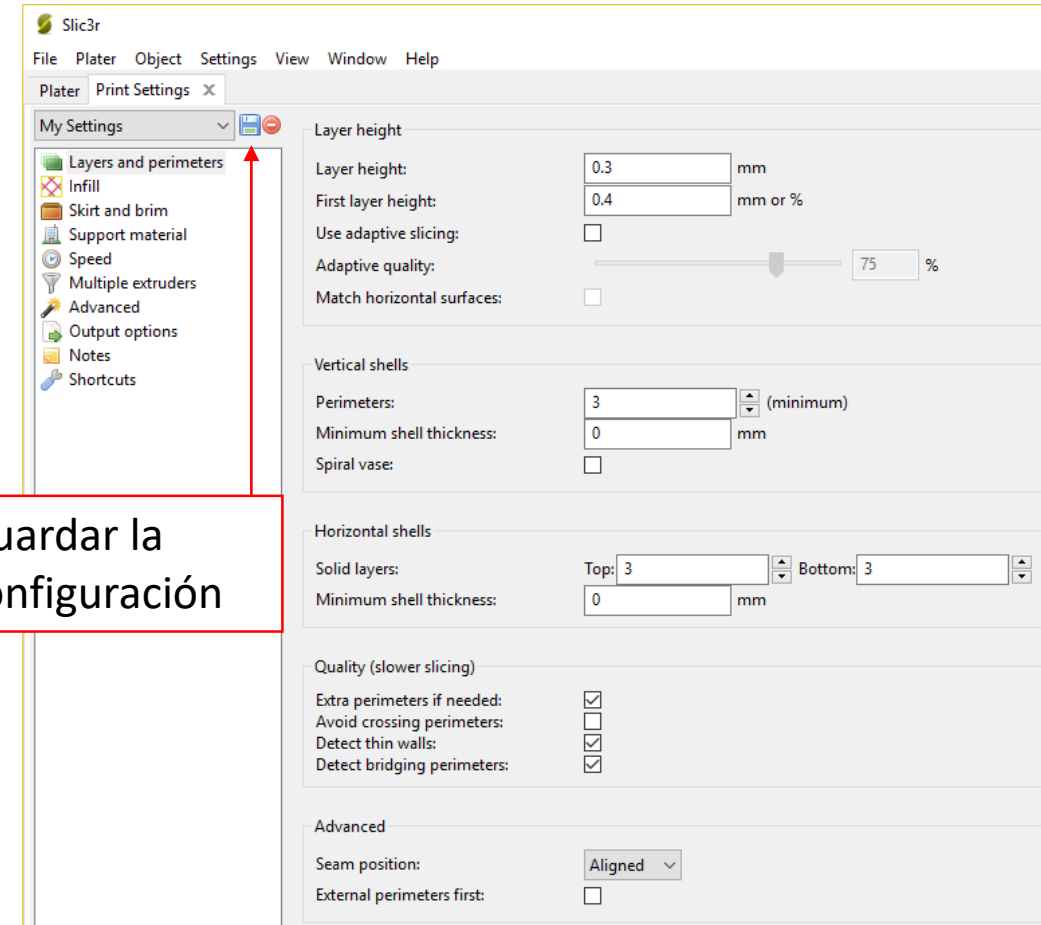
Slic3r

File Plater Object Settings View Window Help

Plater Print Settings ✕

My Settings

Layers and perimeters
Infill
Skirt and brim
Support material
Speed
Multiple extruders
Advanced
Output options
Notes
Shortcuts

uardar la
onfiguración

Layer height
Layer height: 0.3 mm
First layer height: 0.4 mm or %
Use adaptive slicing:
Adaptive quality: 75 %
Match horizontal surfaces:

Vertical shells
Perimeters: 3 (minimum)
Minimum shell thickness: 0 mm
Spiral vase:

Horizontal shells
Solid layers: Top: 3 Bottom: 3
Minimum shell thickness: 0 mm

Quality (slower slicing)
Extra perimeters if needed:
Avoid crossing perimeters:
Detect thin walls:
Detect bridging perimeters:

Advanced
Seam position: Aligned
External perimeters first: